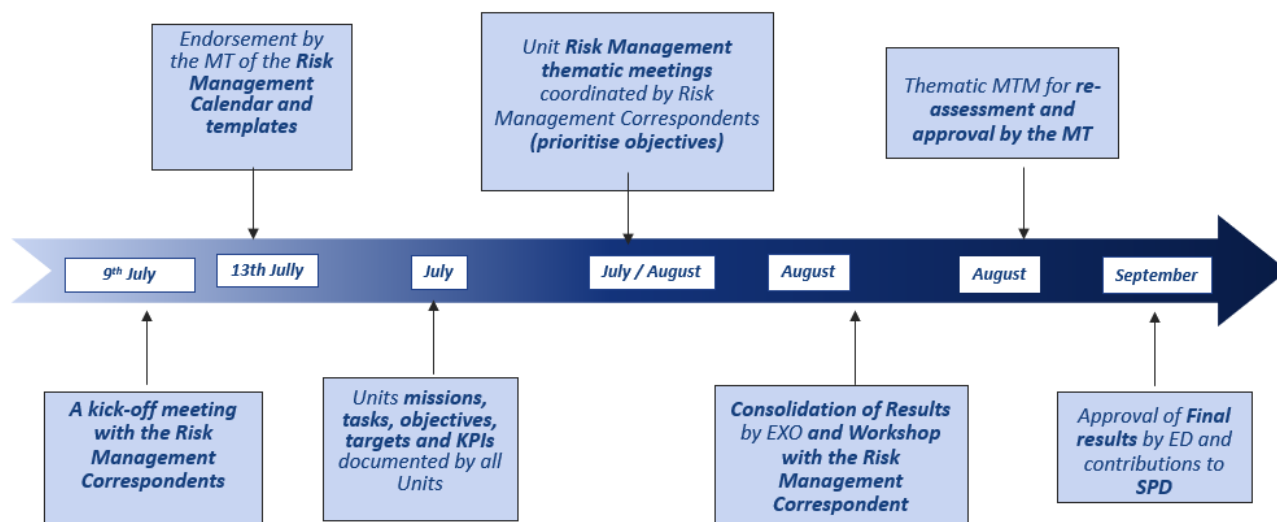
Endorsement by the MT of the Risk Management Calendar and templates

Unit Risk Management thematic meetings coordinated by Risk Management Correspondents (prioritise objectives)

Thematic MTM for re-assessment and approval by the MT

$9^{th}$ July

13th Jully

July

July / August

August

August

September

A kick-off meeting with the Risk Management Correspondents

Units missions, tasks, objectives, targets and KPIs documented by all Units

Consolidation of Results by EXO and Workshop with the Risk Management Correspondent

Approval of Final results by ED and contributions to SPD